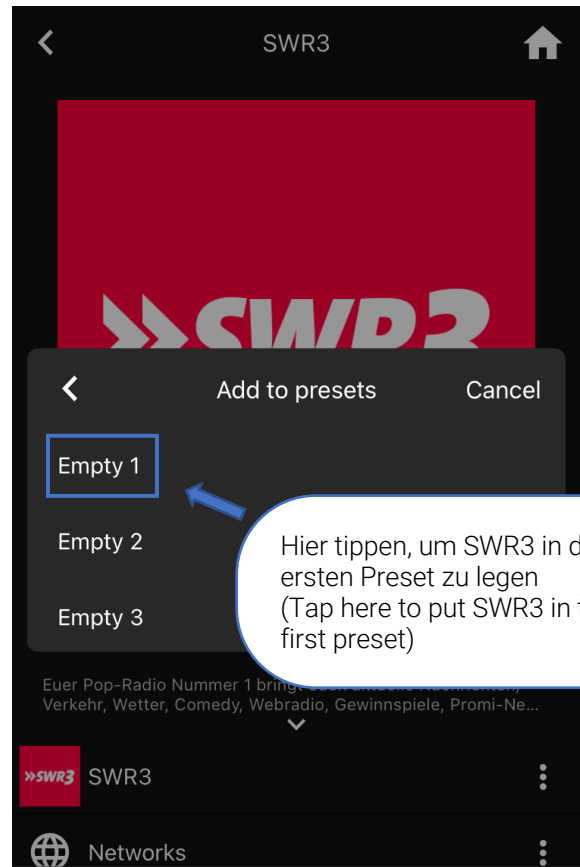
SWR3

»SWR3

Add to presets

Cancel

Empty 1

Empty 2

Empty 3

Hier tippen, um SWR3 in d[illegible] ersten Preset zu legen (Tap here to put SWR3 in t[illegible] first preset)

Euer Pop-Radio Nummer 1 bring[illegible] Verkehr, Wetter, Comedy, Webradio, Gewinnspiele, Promi-Ne...

»SWR3 SWR3

Networks